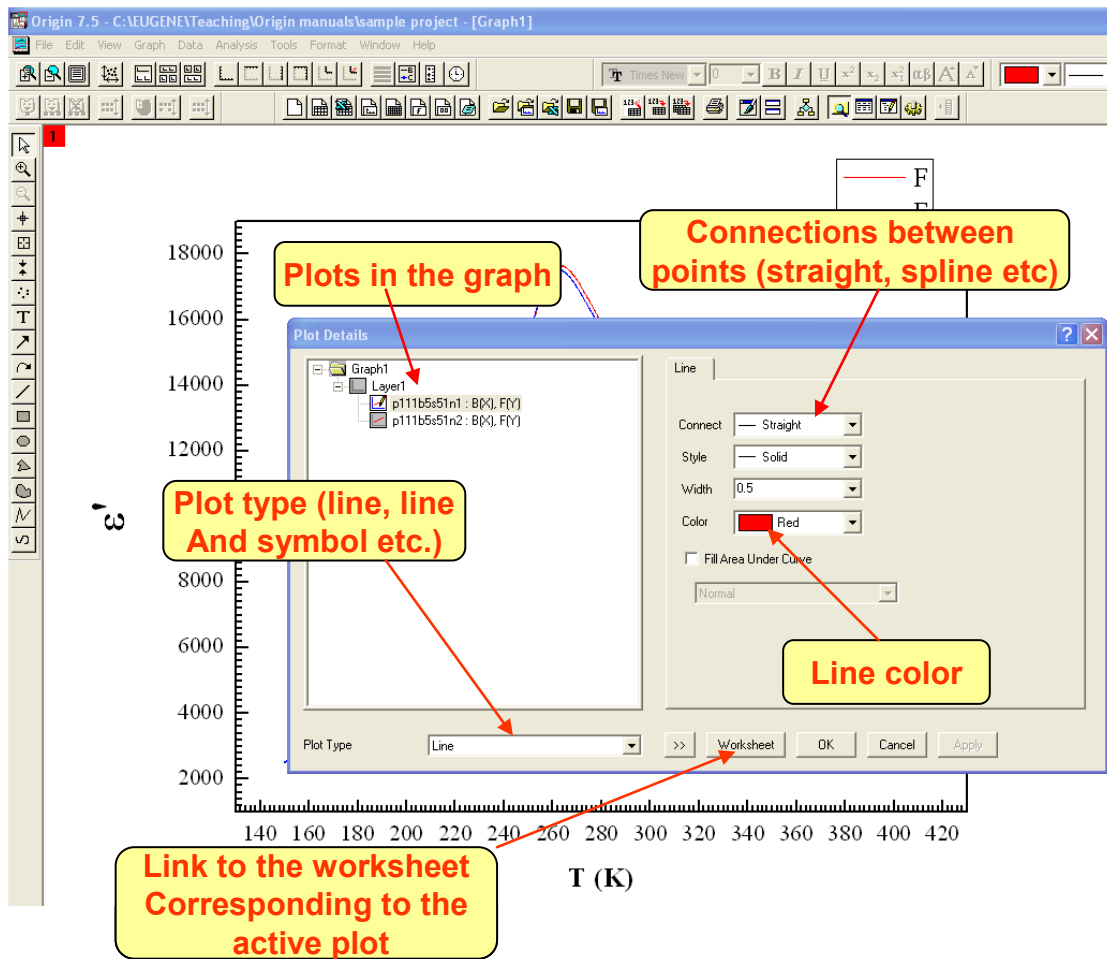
Origin 7.5 - C:\EUGENE\Teaching\Origin manuals\sample project - [Graph1]

File Edit View Graph Data Analysis Tools Format Window Help

Times New 0 B I U $x^2$ $x_2$ $x_1^2$ αβ A A

1

F
F

Plots in the graph

Connections between points (straight, spline etc)

18000
16000
14000
12000
8000
6000
4000
2000

ε'

Plot Details

Graph1
Layer1
p111b5s51n1 : B(X), F(Y)
p111b5s51n2 : B(X), F(Y)

Line

Connect — Straight
Style — Solid
Width 0.5
Color Red
Fill Area Under Curve
Normal

Plot type (line, line And symbol etc.)

Line color

Plot Type Line
>> Worksheet OK Cancel Apply

140 160 180 200 220 240 260 280 300 320 340 360 380 400 420

T (K)

Link to the worksheet Corresponding to the active plot